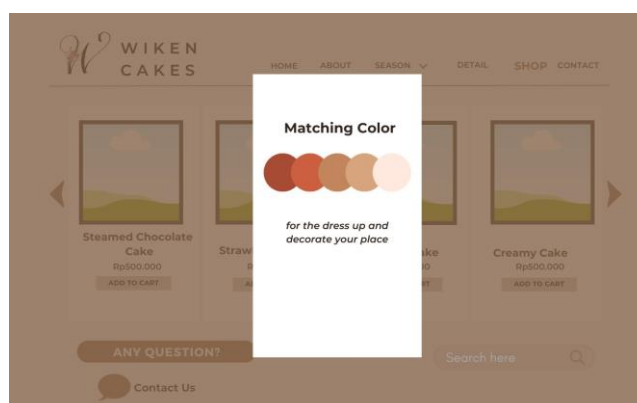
WIKEN CAKES

HOME ABOUT SEASON DETAIL SHOP CONTACT

Matching Color

for the dress up and decorate your place

Steamed Chocolate Cake
Rp500.000
ADD TO CART

Straw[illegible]
ADD TO CART

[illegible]ake
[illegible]00
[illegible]RT

Creamy Cake
Rp500.000
ADD TO CART

ANY QUESTION?

Search here

Contact Us